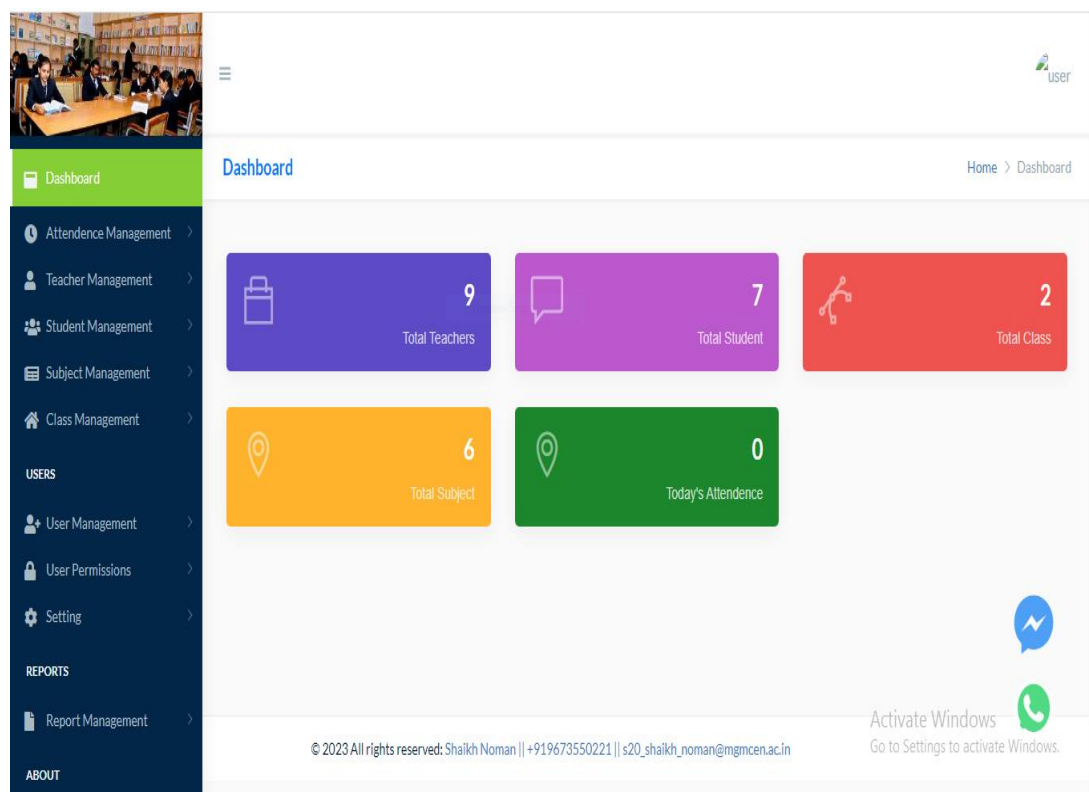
Dashboard

Attendence Management

Teacher Management

Student Management

Subject Management

Class Management

USERS

User Management

User Permissions

Setting

REPORTS

Report Management

ABOUT

≡

user

Dashboard

Home > Dashboard

9
Total Teachers

7
Total Student

2
Total Class

6
Total Subject

0
Today's Attendence

Activate Windows
Go to Settings to activate Windows.

© 2023 All rights reserved: Shaikh Noman || +919673550221 || s20_shaikh_noman@mgmcen.ac.in